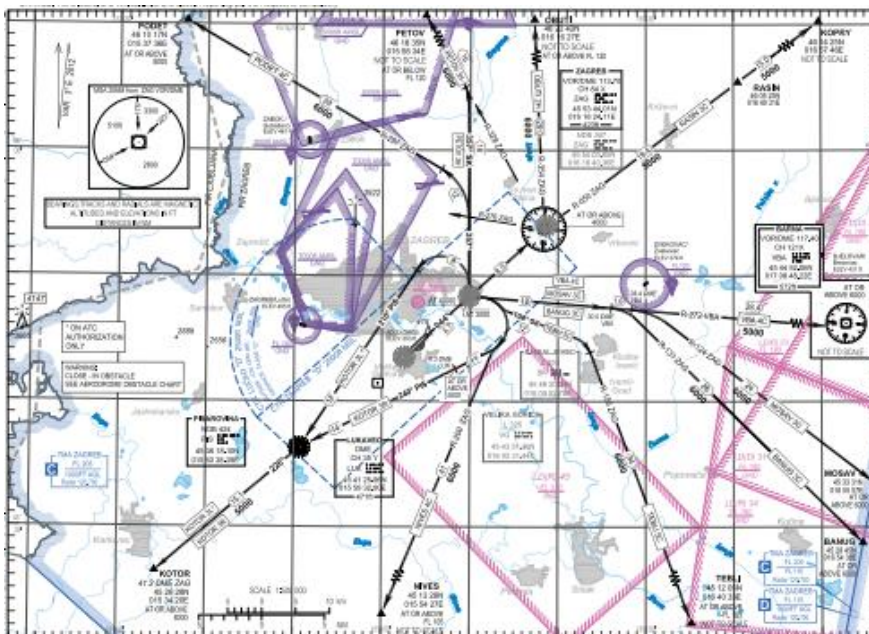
POGET
45 13 17N
015 37 38E
AT OR ABOVE

PETOV
46 16 28N
015 56 34E
NOT TO SCALE
AT OR BELOW
FL 100

ODUTI
NOT TO SCALE
AT OR ABOVE FL 130

KOPRY
45 31 08N
016 37 48E
NOT TO SCALE

ZAGREB
VOR/DME 113,70
CH 84X
ZAG
45 53 45N
016 15 11E

RASIN
45 55 28N
016 09 21E

MSA 3000 from ZAG VOR/DME

BEARINGS, TRACKS AND RADIALS ARE MAGNETIC
FL, LEVELS AND ELEVATIONS IN FT

ZAGREB

AT OR ABOVE
4000

BARMA
VOR/DME 117,40
CH 121X
45 44 52,0N
017 38 45,2E

AT OR ABOVE 6000

R-272 VBA

5000

NOT TO SCALE

* ON ATC AUTHORIZATION ONLY

WARNING
CLOSE - IN OBSTACLE
SEE AERODROME OBSTACLE CHART

PRIMORSKA

LUKARIC

VELIKA GORICA

TMA ZAGREB

KOTOR
47.2 DME ZAG
45 28 28N
015 34 20E
AT OR ABOVE
5000

NIVES
45 13 28N
015 54 27E
AT OR ABOVE
FL 100

TEBLI
45 12 58N
016 40 23E
AT OR ABOVE FL 130

MOSAV

BAMUG

SCALE 1:500 000
10 NM

4747